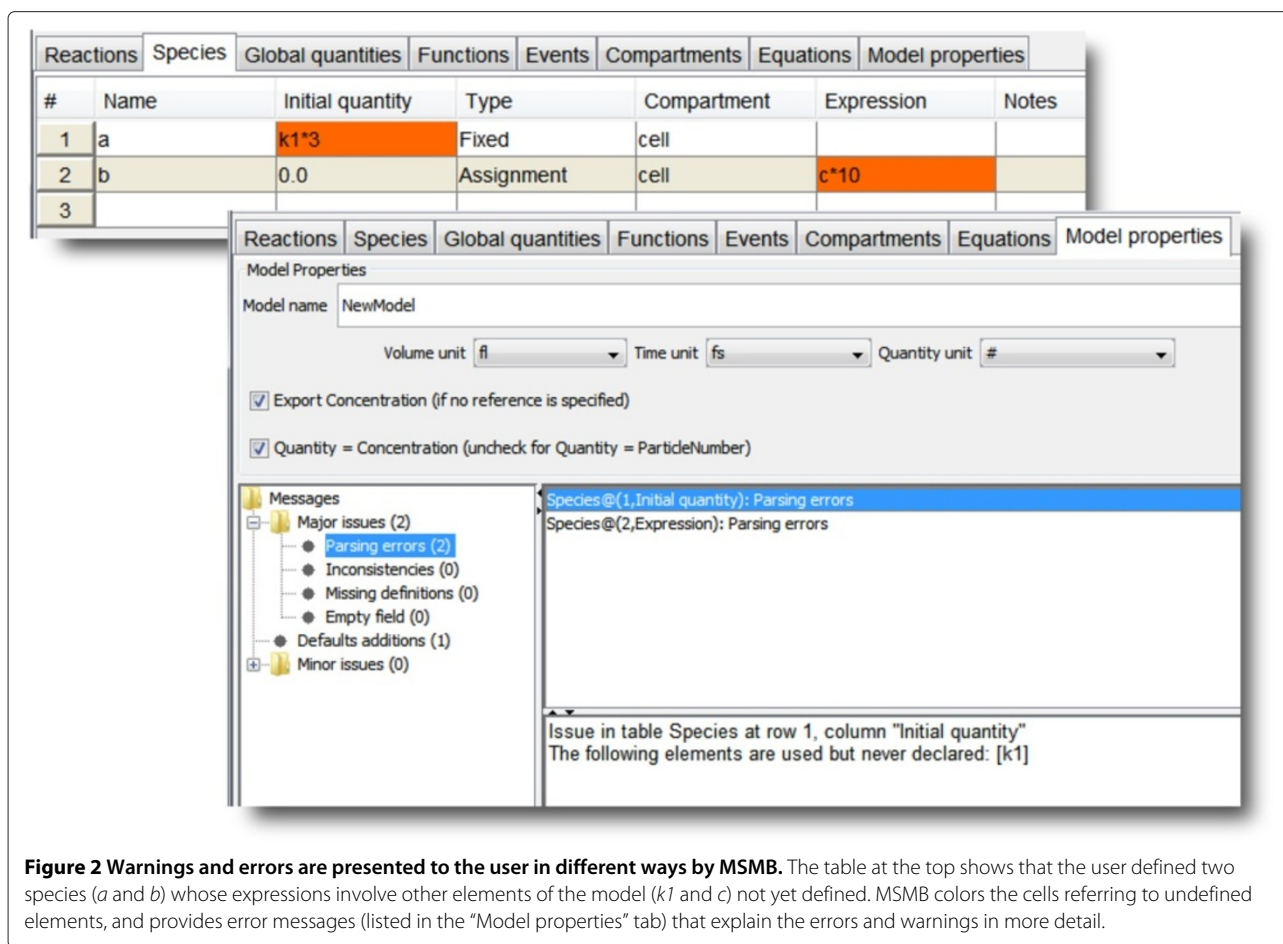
Reactions | Species | Global quantities | Functions | Events | Compartments | Equations | Model properties

| # | Name | Initial quantity | Type | Compartment | Expression | Notes |
|---|---|---|---|---|---|---|
| 1 | a | k1*3 | Fixed | cell | | |
| 2 | b | 0.0 | Assignment | cell | c*10 | |
| 3 | | | | | | |

Reactions | Species | Global quantities | Functions | Events | Compartments | Equations | Model properties

Model Properties

Model name NewModel

Volume unit fl Time unit fs Quantity unit #

Export Concentration (if no reference is specified)

Quantity = Concentration (uncheck for Quantity = ParticleNumber)

Messages
Major issues (2)
Parsing errors (2)
Inconsistencies (0)
Missing definitions (0)
Empty field (0)
Defaults additions (1)
Minor issues (0)

Species@(1,Initial quantity): Parsing errors
Species@(2,Expression): Parsing errors

Issue in table Species at row 1, column "Initial quantity"
The following elements are used but never declared: [k1]

**Figure 2 Warnings and errors are presented to the user in different ways by MSMB.** The table at the top shows that the user defined two species (*a* and *b*) whose expressions involve other elements of the model (*k1* and *c*) not yet defined. MSMB colors the cells referring to undefined elements, and provides error messages (listed in the "Model properties" tab) that explain the errors and warnings in more detail.